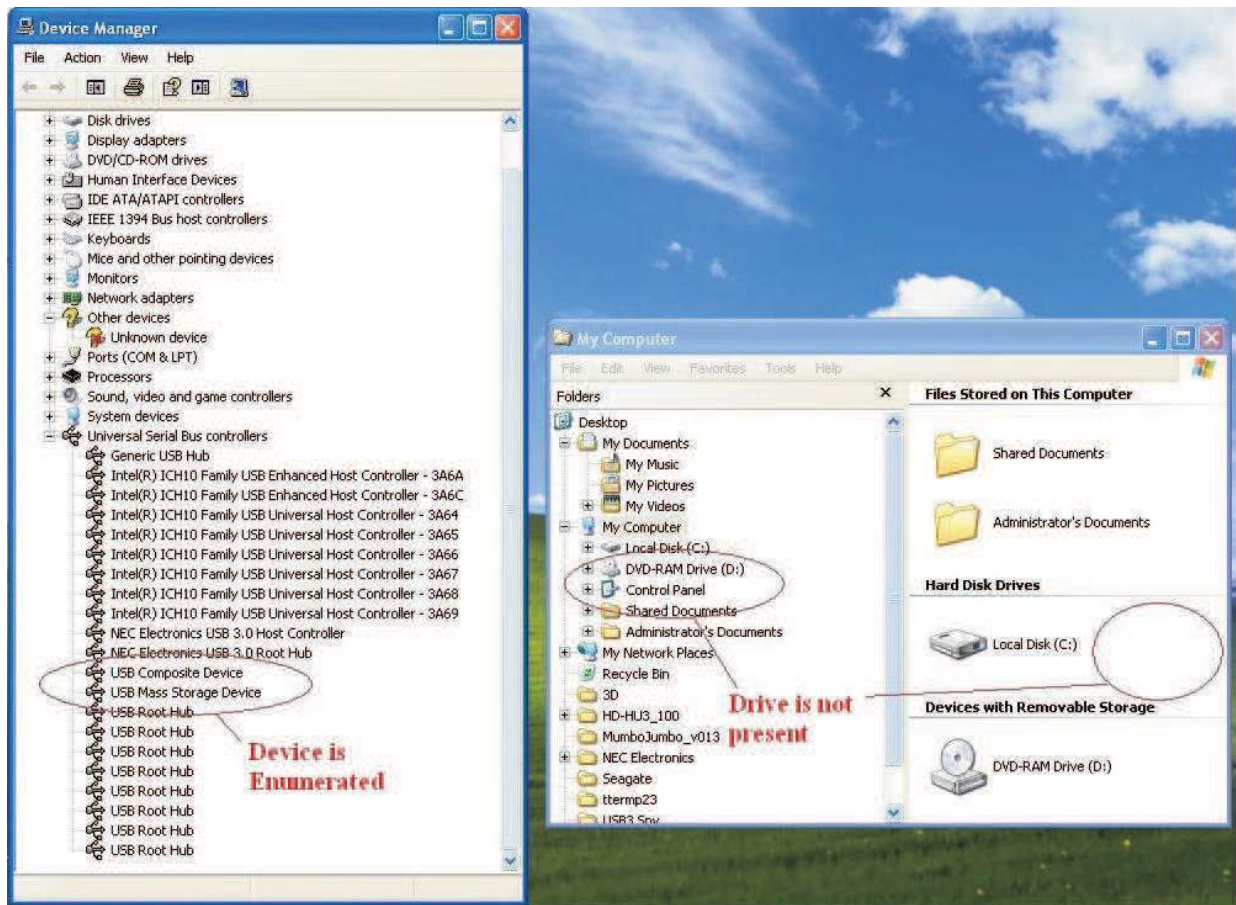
Device Manager

File Action View Help

Disk drives
Display adapters
DVD/CD-ROM drives
Human Interface Devices
IDE ATA/ATAPI controllers
IEEE 1394 Bus host controllers
Keyboards
Mice and other pointing devices
Monitors
Network adapters
Other devices
Unknown device
Ports (COM & LPT)
Processors
Sound, video and game controllers
System devices
Universal Serial Bus controllers
Generic USB Hub
Intel(R) ICH10 Family USB Enhanced Host Controller - 3A6A
Intel(R) ICH10 Family USB Enhanced Host Controller - 3A6C
Intel(R) ICH10 Family USB Universal Host Controller - 3A64
Intel(R) ICH10 Family USB Universal Host Controller - 3A65
Intel(R) ICH10 Family USB Universal Host Controller - 3A66
Intel(R) ICH10 Family USB Universal Host Controller - 3A67
Intel(R) ICH10 Family USB Universal Host Controller - 3A68
Intel(R) ICH10 Family USB Universal Host Controller - 3A69
NEC Electronics USB 3.0 Host Controller
NEC Electronics USB 3.0 Root Hub
USB Composite Device
USB Mass Storage Device
USB Root Hub
USB Root Hub
USB Root Hub
USB Root Hub
USB Root Hub
USB Root Hub
USB Root Hub
USB Root Hub

Device is Enumerated

My Computer

File Edit View Favorites Tools Help

Folders

Desktop
My Documents
My Music
My Pictures
My Videos
My Computer
Local Disk (C:)
DVD-RAM Drive (D:)
Control Panel
Shared Documents
Administrator's Documents
My Network Places
Recycle Bin
3D
HD-HU3_100
MumboJumbo_v013
NEC Electronics
Seagate
ttermp23
USB3 Spy

Files Stored on This Computer

Shared Documents

Administrator's Documents

Hard Disk Drives

Local Disk (C:)

Devices with Removable Storage

DVD-RAM Drive (D:)

Drive is not present